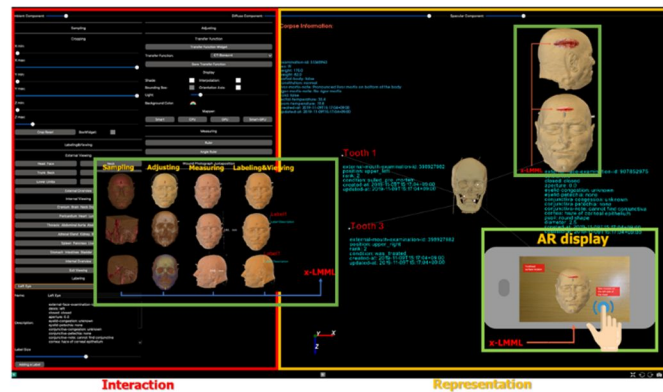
Ambient Component
Diffuse Component
Specular Component
Sampling
Adjusting
Clipping
Transfer Function
Display
Shader
Bounding Box
Light
Background Color
Measuring
Labeling&Viewing
External Viewing
Internal Viewing
Left Eye
Corpse Information
Tooth 1
Tooth 3
Sampling
Adjusting
Measuring
Labeling&Viewing
x-LMML
x-LMML
AR display
x-LMML
Interaction
Representation